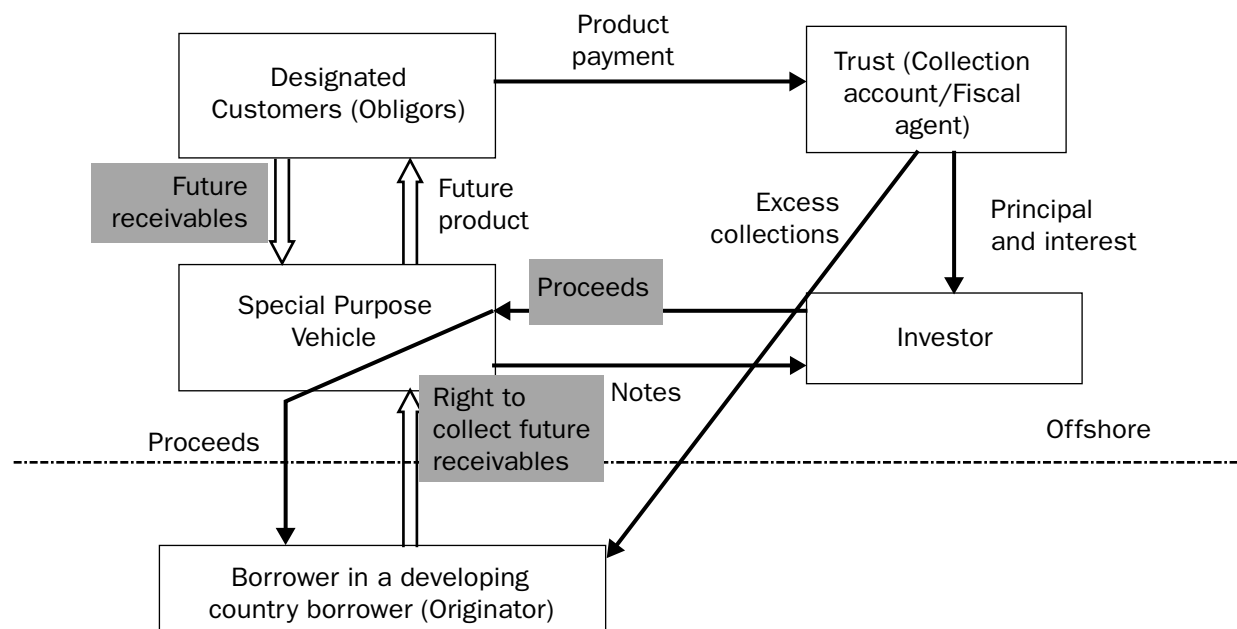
Designated Customers (Obligors)

Product payment

Trust (Collection account/Fiscal agent)

Future receivables

Future product

Excess collections

Principal and interest

Special Purpose Vehicle

Proceeds

Investor

Notes

Right to collect future receivables

Proceeds

Offshore

Borrower in a developing country borrower (Originator)